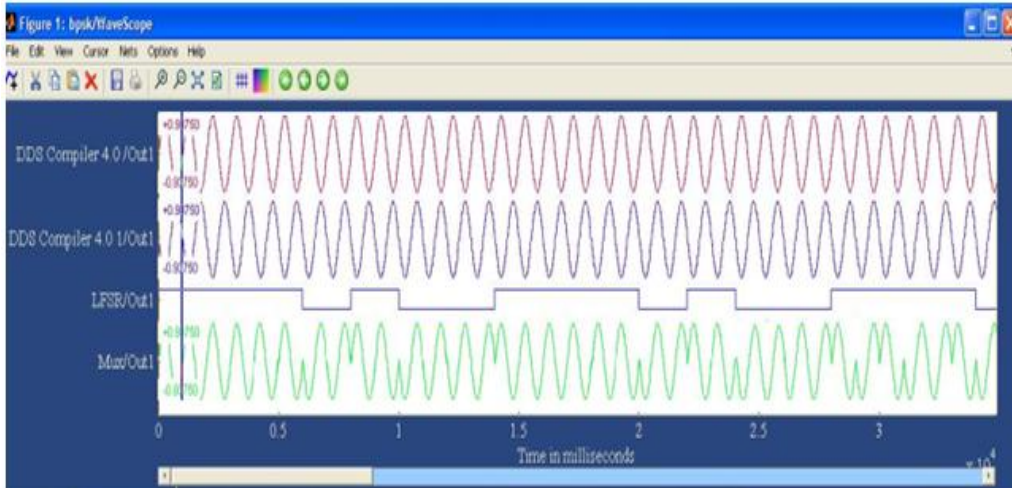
Figure 1: bpsk/WaveScope

File Edit View Cursor Nets Options Help

DDS Compiler 4.0 /Out1
+0.99750
-0.99750

DDS Compiler 4.0 1/Out1
+0.99750
-0.99750

LFSR/Out1

Mux/Out1
+0.99750
-0.99750

0 0.5 1 1.5 2 2.5 3

Time in milliseconds

$\times 10^4$